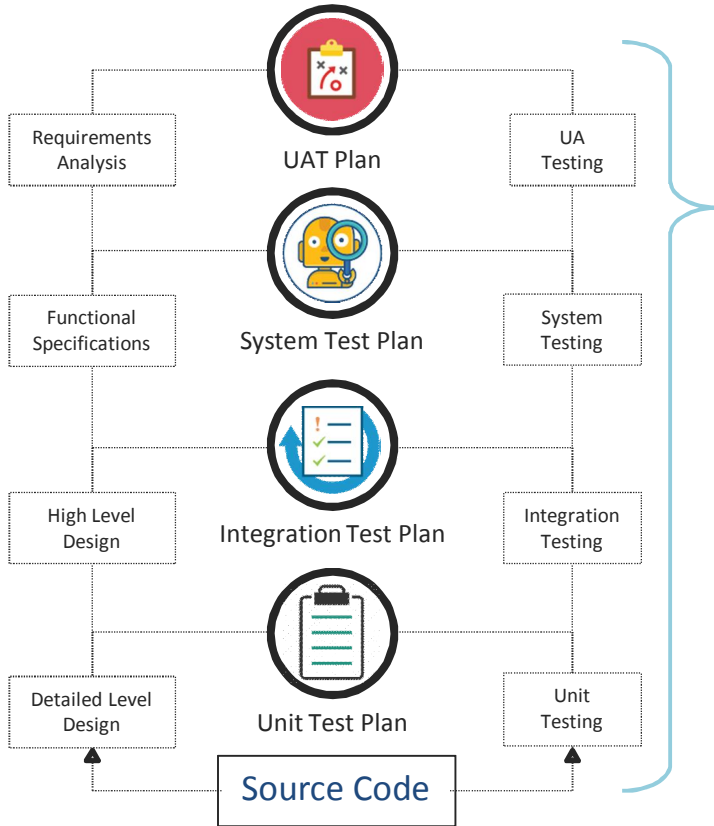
Requirements Analysis

UAT Plan

UA Testing

Functional Specifications

System Test Plan

System Testing

High Level Design

Integration Test Plan

Integration Testing

Detailed Level Design

Unit Test Plan

Unit Testing

Source Code